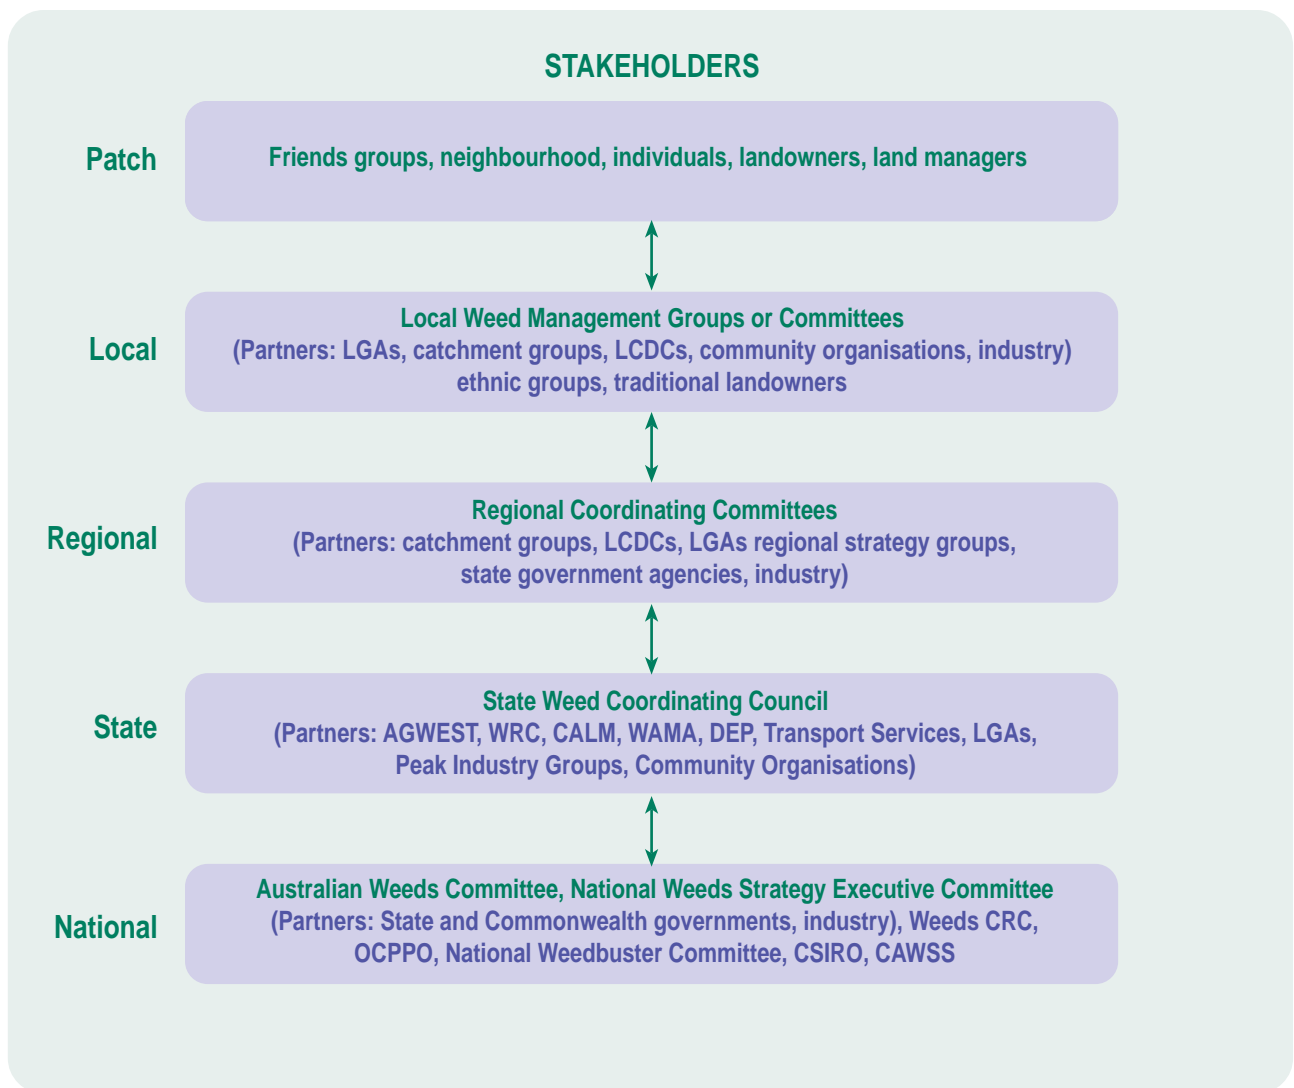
STAKEHOLDERS

Patch

Friends groups, neighbourhood, individuals, landowners, land managers

Local

Local Weed Management Groups or Committees
(Partners: LGAs, catchment groups, LCDCs, community organisations, industry) ethnic groups, traditional landowners

Regional

Regional Coordinating Committees
(Partners: catchment groups, LCDCs, LGAs regional strategy groups, state government agencies, industry)

State

State Weed Coordinating Council
(Partners: AGWEST, WRC, CALM, WAMA, DEP, Transport Services, LGAs, Peak Industry Groups, Community Organisations)

National

Australian Weeds Committee, National Weeds Strategy Executive Committee
(Partners: State and Commonwealth governments, industry), Weeds CRC, OCPPO, National Weedbuster Committee, CSIRO, CAWSS